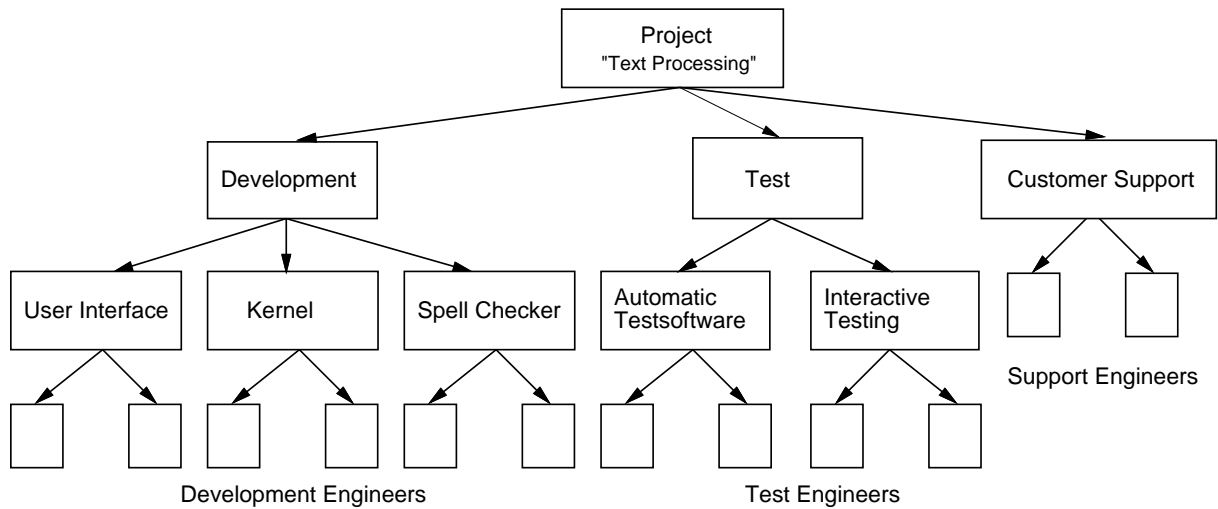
Project
"Text Processing"

Development

Test

Customer Support

User Interface

Kernel

Spell Checker

Automatic Testsoftware

Interactive Testing

Support Engineers

Development Engineers

Test Engineers